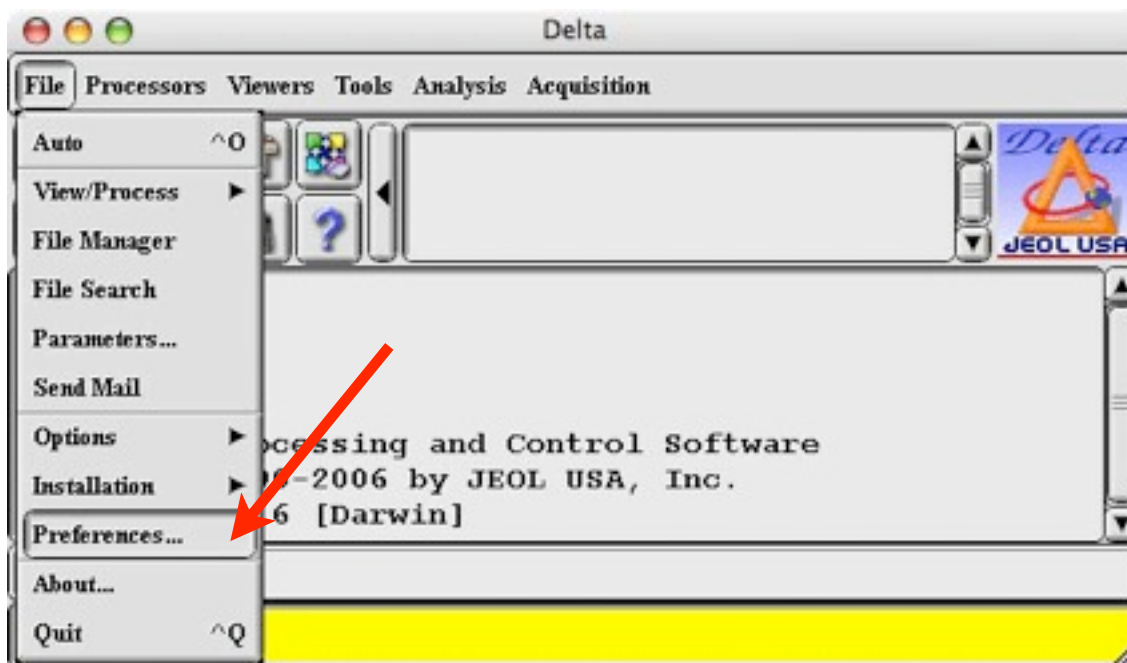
Delta

File Processors Viewers Tools Analysis Acquisition

Auto ^O
View/Process
File Manager
File Search
Parameters...
Send Mail
Options
Installation
Preferences...
About...
Quit ^Q

Delta
JEOL USA

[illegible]ocessing and Control Software
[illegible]0-2006 by JEOL USA, Inc.
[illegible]6 [Darwin]